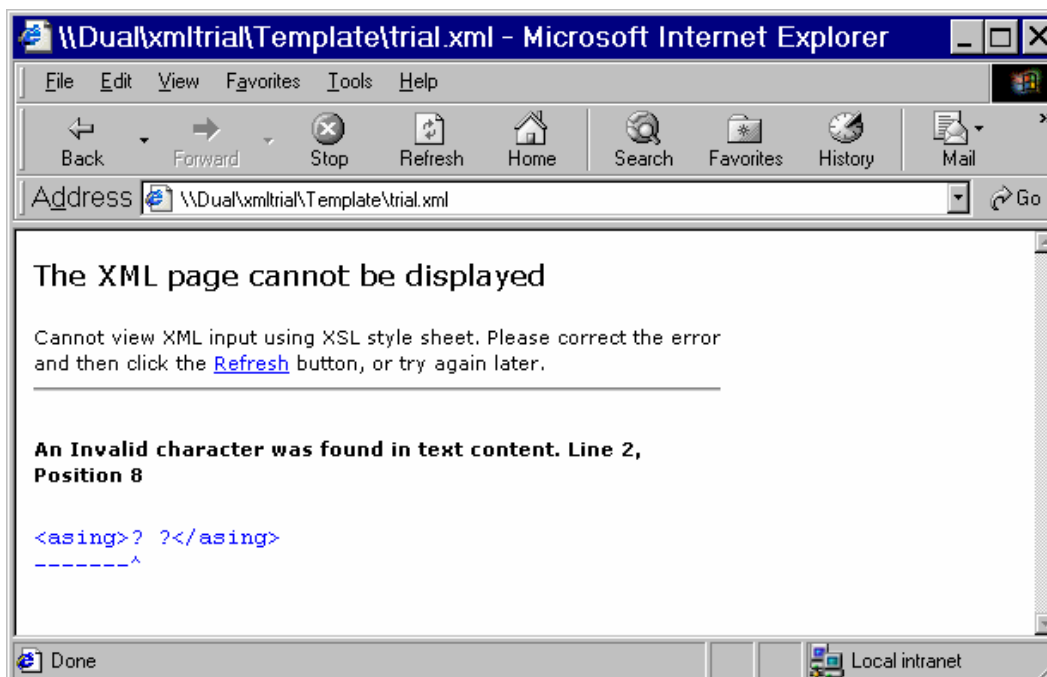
\\Dual\xmltrial\Template\trial.xml - Microsoft Internet Explorer

File Edit View Favorites Tools Help

Back Forward Stop Refresh Home Search Favorites History Mail

Address \\Dual\xmltrial\Template\trial.xml Go

The XML page cannot be displayed

Cannot view XML input using XSL style sheet. Please correct the error and then click the Refresh button, or try again later.

An Invalid character was found in text content. Line 2, Position 8

<asing>? ?</asing>
-------^

Done Local intranet